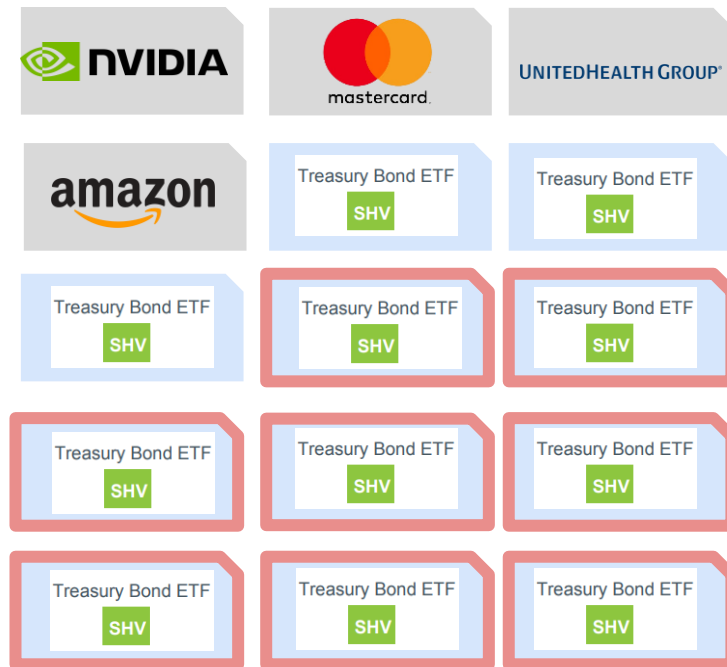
NVIDIA

mastercard.

UNITEDHEALTH GROUP®

amazon

Treasury Bond ETF
SHV

Treasury Bond ETF
SHV

Treasury Bond ETF
SHV

Treasury Bond ETF
SHV

Treasury Bond ETF
SHV

Treasury Bond ETF
SHV

Treasury Bond ETF
SHV

Treasury Bond ETF
SHV

Treasury Bond ETF
SHV

Treasury Bond ETF
SHV

Treasury Bond ETF
SHV